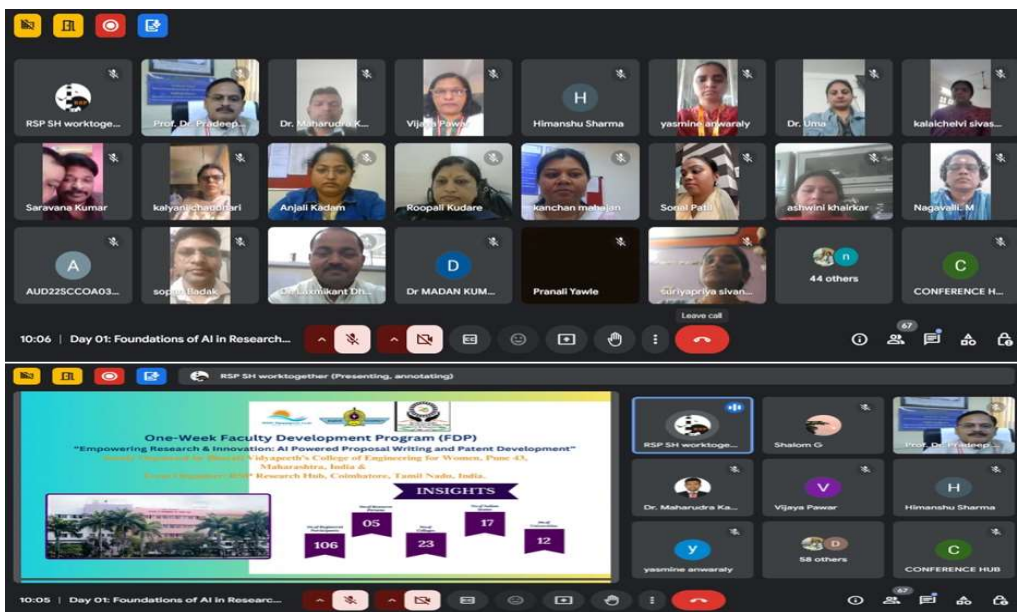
RSP SH worktoge...
Prof. Dr. Pradeep...
Dr. Maharudra K...
Vijaya Pawar
H
Himanshu Sharma
yasmine anwaraly
Dr. Uma
kalaichelvi sivas...
Saravana Kumar
kalyanichaudhari
Anjali Kadam
Roopali Kudare
kanchan mahajan
Sonal Patil
ashwini khairkar
Nagavalli. M
A
AUD22SCCOA03...
sopan Badak
Dr. Laxmikant Dh...
D
Dr MADAN KUM...
Pranali Yawle
suriyapriya sivan...
n
44 others
C
CONFERENCE H...
Leave call
10:06 | Day 01: Foundations of AI in Research...
67

RSP SH worktogether (Presenting, annotating)
One-Week Faculty Development Program (FDP)
"Empowering Research & Innovation: AI Powered Proposal Writing and Patent Development"
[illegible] Bharati Vidyapeeth's College of Engineering for Women, Pune 43, Maharashtra, India &
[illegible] RSP Research Hub, Coimbatore, Tamil Nadu, India.
INSIGHTS
106
05
23
17
12
RSP SH worktoge...
Shalom G
Prof. Dr. Pradeep...
Dr. Maharudra Ka...
V
Vijaya Pawar
H
Himanshu Sharma
y
yasmine anwaraly
D
58 others
C
CONFERENCE HUB
10:05 | Day 01: Foundations of AI in Researc...
67